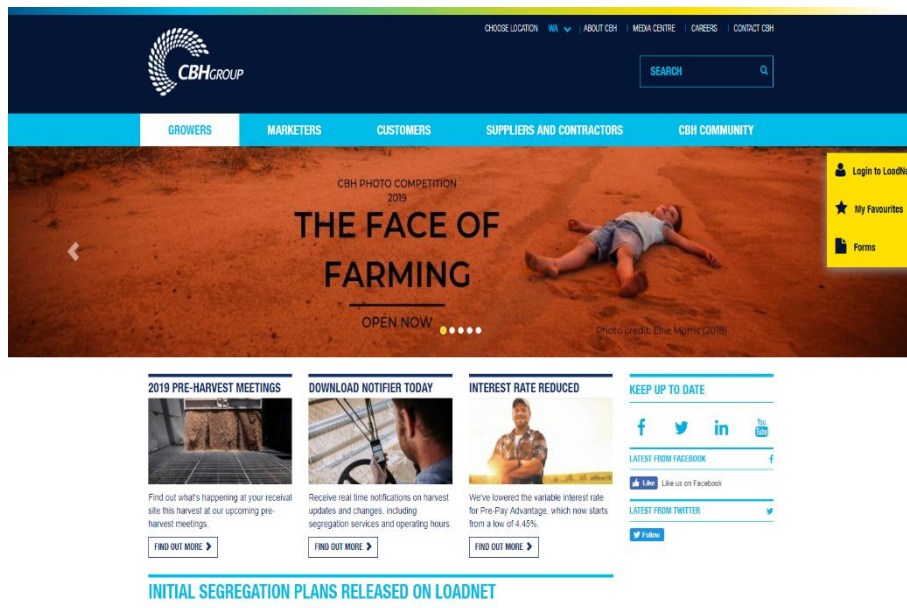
CHOOSE LOCATION WA | ABOUT CBH | MEDIA CENTRE | CAREERS | CONTACT CBH

CBH GROUP

SEARCH

GROWERS MARKETERS CUSTOMERS SUPPLIERS AND CONTRACTORS CBH COMMUNITY

Login to LoadN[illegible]

My Favourites

Forms

CBH PHOTO COMPETITION 2019

THE FACE OF FARMING

OPEN NOW

Photo credit: Ellie Morris (2018)

2019 PRE-HARVEST MEETINGS

Find out what's happening at your receival site this harvest at our upcoming pre-harvest meetings.

FIND OUT MORE

DOWNLOAD NOTIFIER TODAY

Receive real time notifications on harvest updates and changes, including segregation services and operating hours.

FIND OUT MORE

INTEREST RATE REDUCED

We've lowered the variable interest rate for Pre-Pay Advantage, which now starts from a low of 4.45%.

FIND OUT MORE

KEEP UP TO DATE

f in You Tube

LATEST FROM FACEBOOK

Like Like us on Facebook

LATEST FROM TWITTER

Follow

INITIAL SEGREGATION PLANS RELEASED ON LOADNET